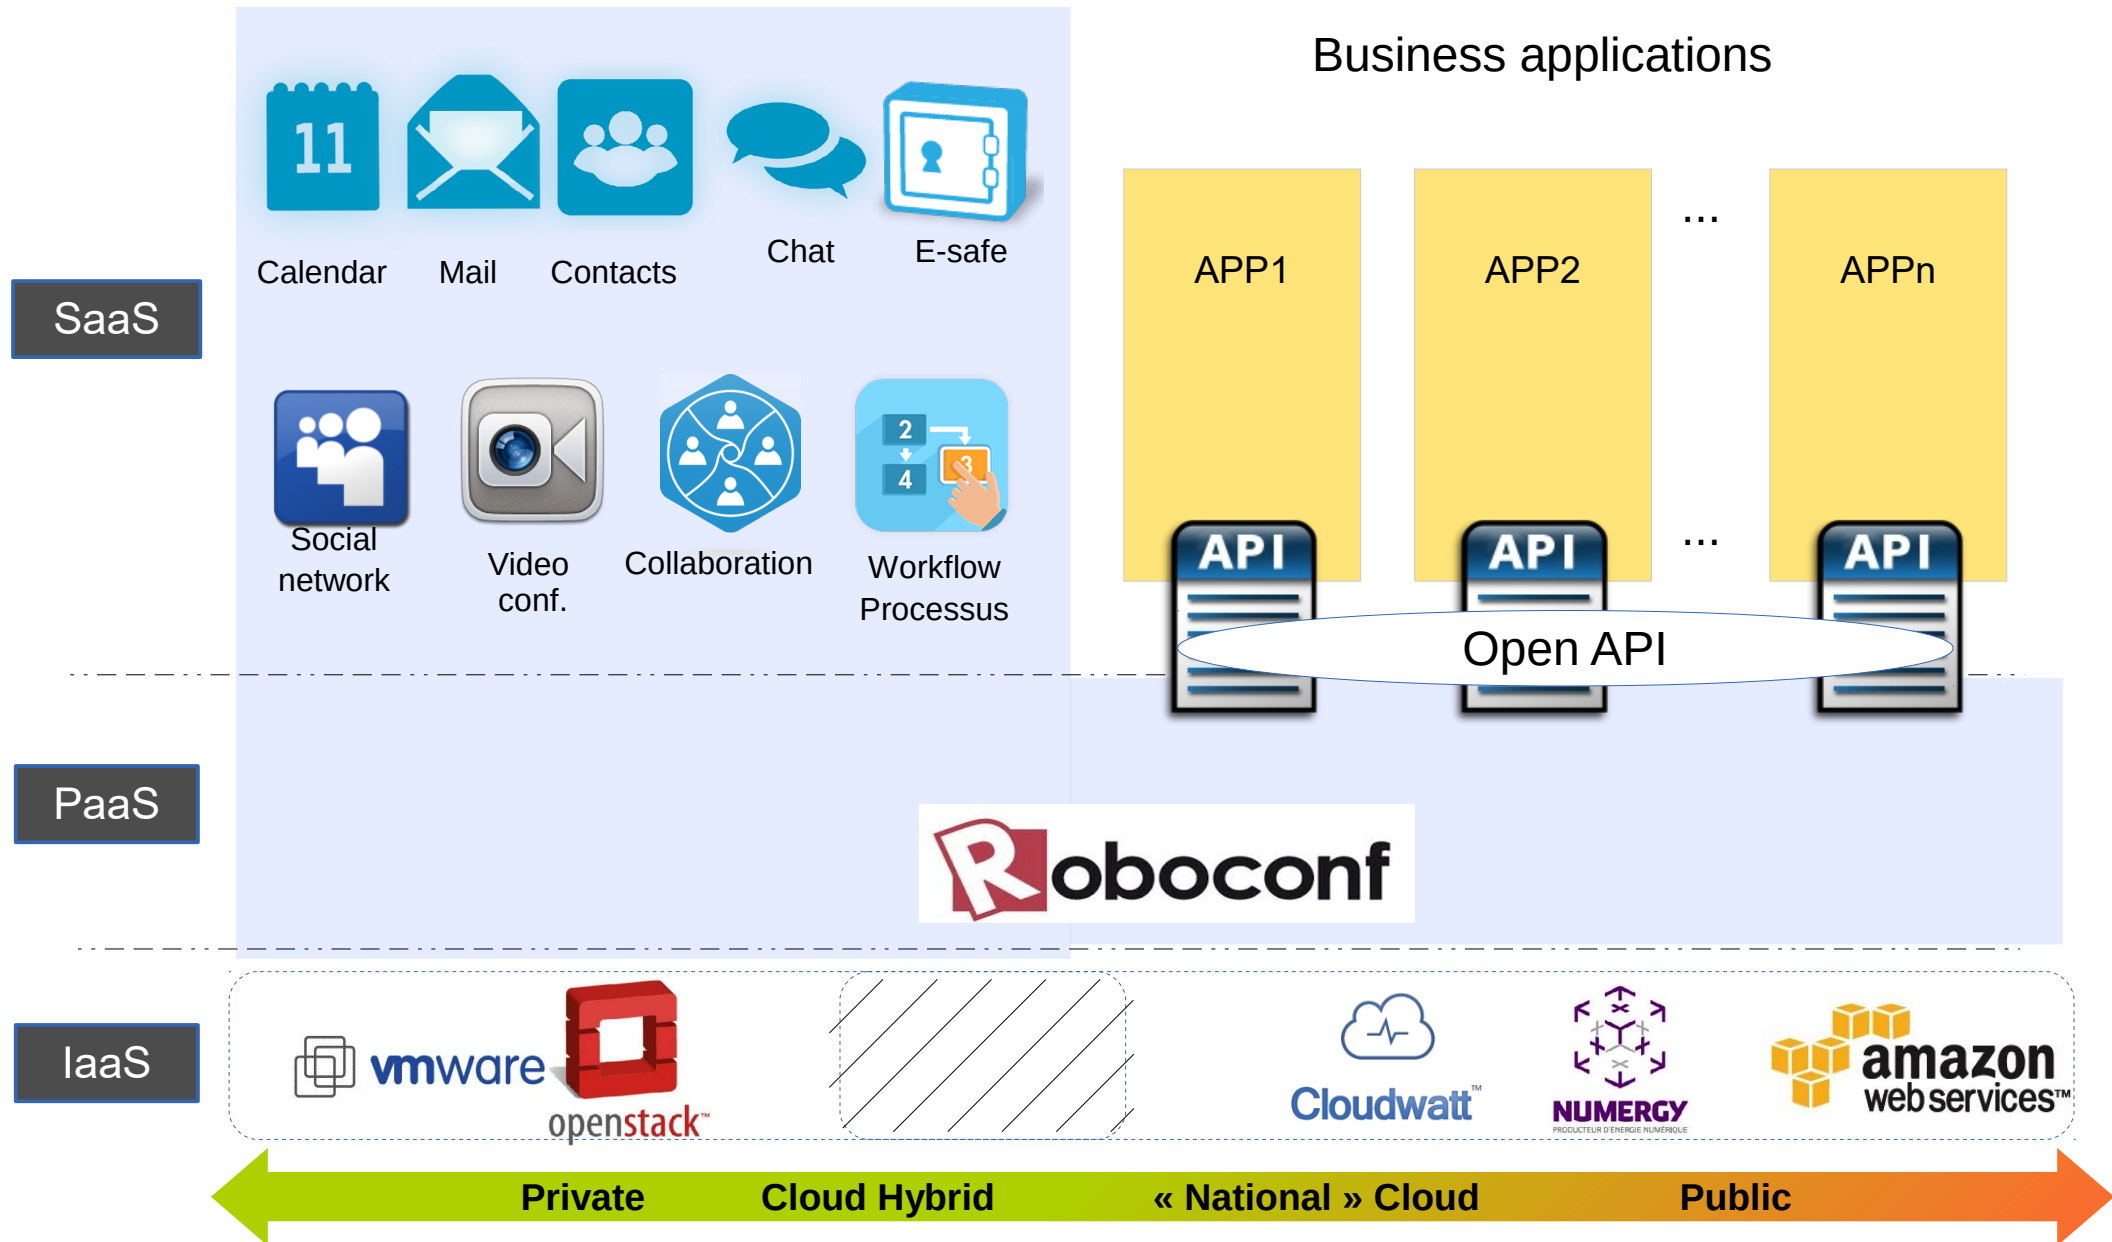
Business applications

SaaS

11

Calendar Mail Contacts Chat E-safe

APP1 APP2 ... APPn

Social network

Video conf.

Collaboration

2 3 4

Workflow Processus

API API ... API

Open API

PaaS

Roboconf

IaaS

vmware

openstack™

Cloudwatt™

NUMERGY PRODUCTEUR D'ÉNERGIE NUMÉRIQUE

amazon web services™

Private Cloud Hybrid « National » Cloud Public